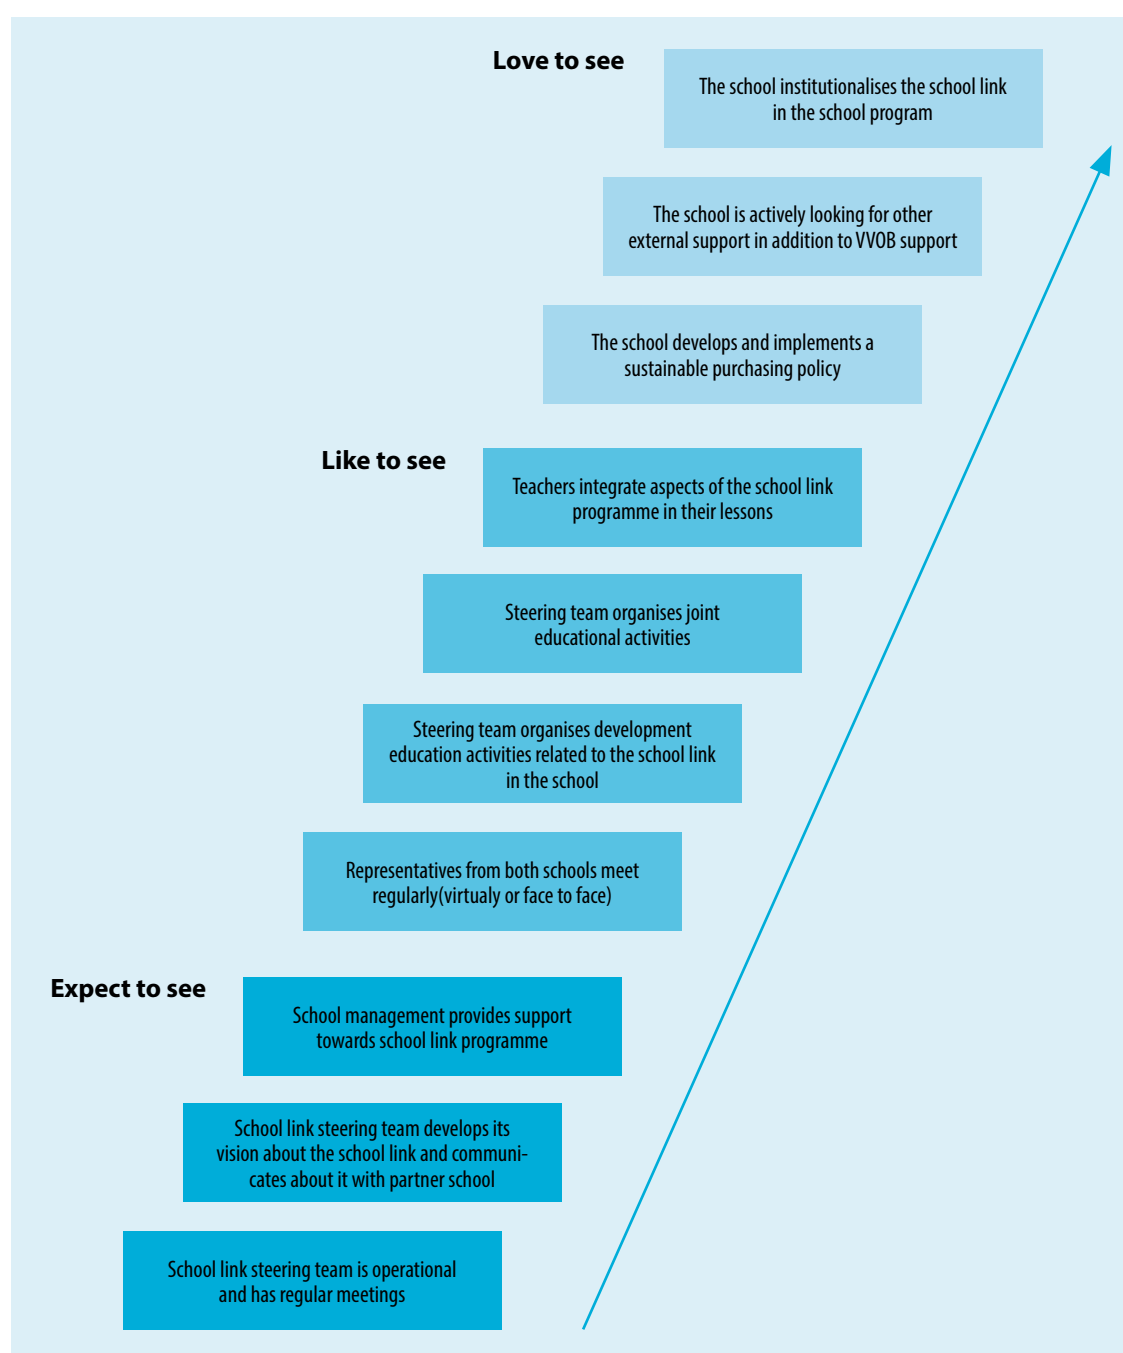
Love to see

The school institutionalises the school link in the school program

The school is actively looking for other external support in addition to VVOB support

The school develops and implements a sustainable purchasing policy

Like to see

Teachers integrate aspects of the school link programme in their lessons

Steering team organises joint educational activities

Steering team organises development education activities related to the school link in the school

Representatives from both schools meet regularly(virtualy or face to face)

Expect to see

School management provides support towards school link programme

School link steering team develops its vision about the school link and communicates about it with partner school

School link steering team is operational and has regular meetings